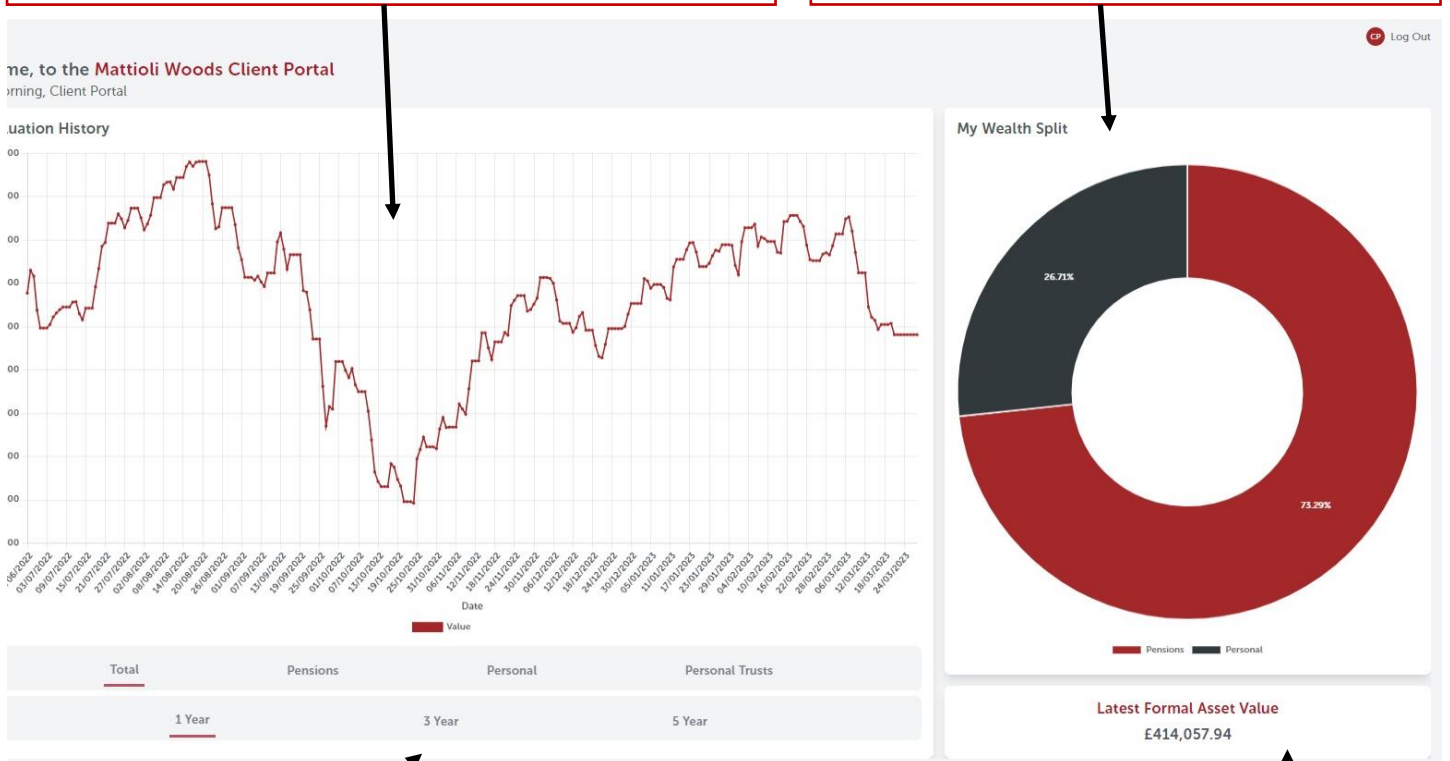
CP Log Out

me, to the Mattioli Woods Client Portal
orning, Client Portal

uation History

00
00
00
00
00
00
00
00
00
00

06/2022 03/07/2022 09/07/2022 15/07/2022 21/07/2022 27/07/2022 02/08/2022 08/08/2022 14/08/2022 20/08/2022 26/08/2022 01/09/2022 07/09/2022 13/09/2022 19/09/2022 25/09/2022 01/10/2022 07/10/2022 13/10/2022 19/10/2022 25/10/2022 31/10/2022 06/11/2022 12/11/2022 18/11/2022 24/11/2022 30/11/2022 06/12/2022 12/12/2022 18/12/2022 24/12/2022 30/12/2022 05/01/2023 11/01/2023 17/01/2023 23/01/2023 29/01/2023 04/02/2023 10/02/2023 16/02/2023 22/02/2023 28/02/2023 06/03/2023 12/03/2023 18/03/2023 24/03/2023

Date

Value

My Wealth Split

26.71%

73.29%

Pensions Personal

Total Pensions Personal Personal Trusts

1 Year 3 Year 5 Year

Latest Formal Asset Value
£414,057.94